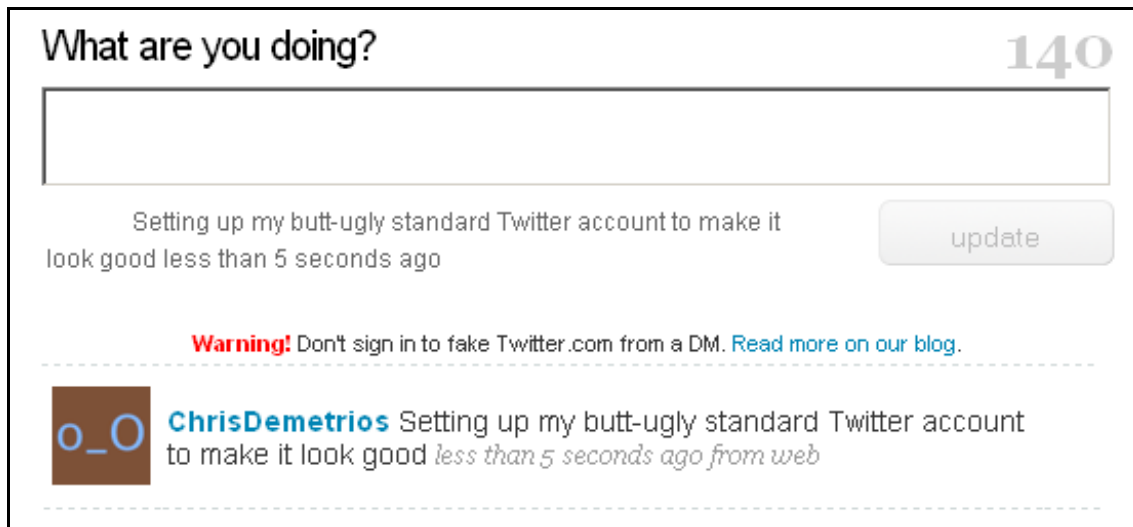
What are you doing?

140

Setting up my butt-ugly standard Twitter account to make it look good less than 5 seconds ago

update

Warning! Don't sign in to fake Twitter.com from a DM. Read more on our blog.

o_O

ChrisDemetrios Setting up my butt-ugly standard Twitter account to make it look good less than 5 seconds ago from web